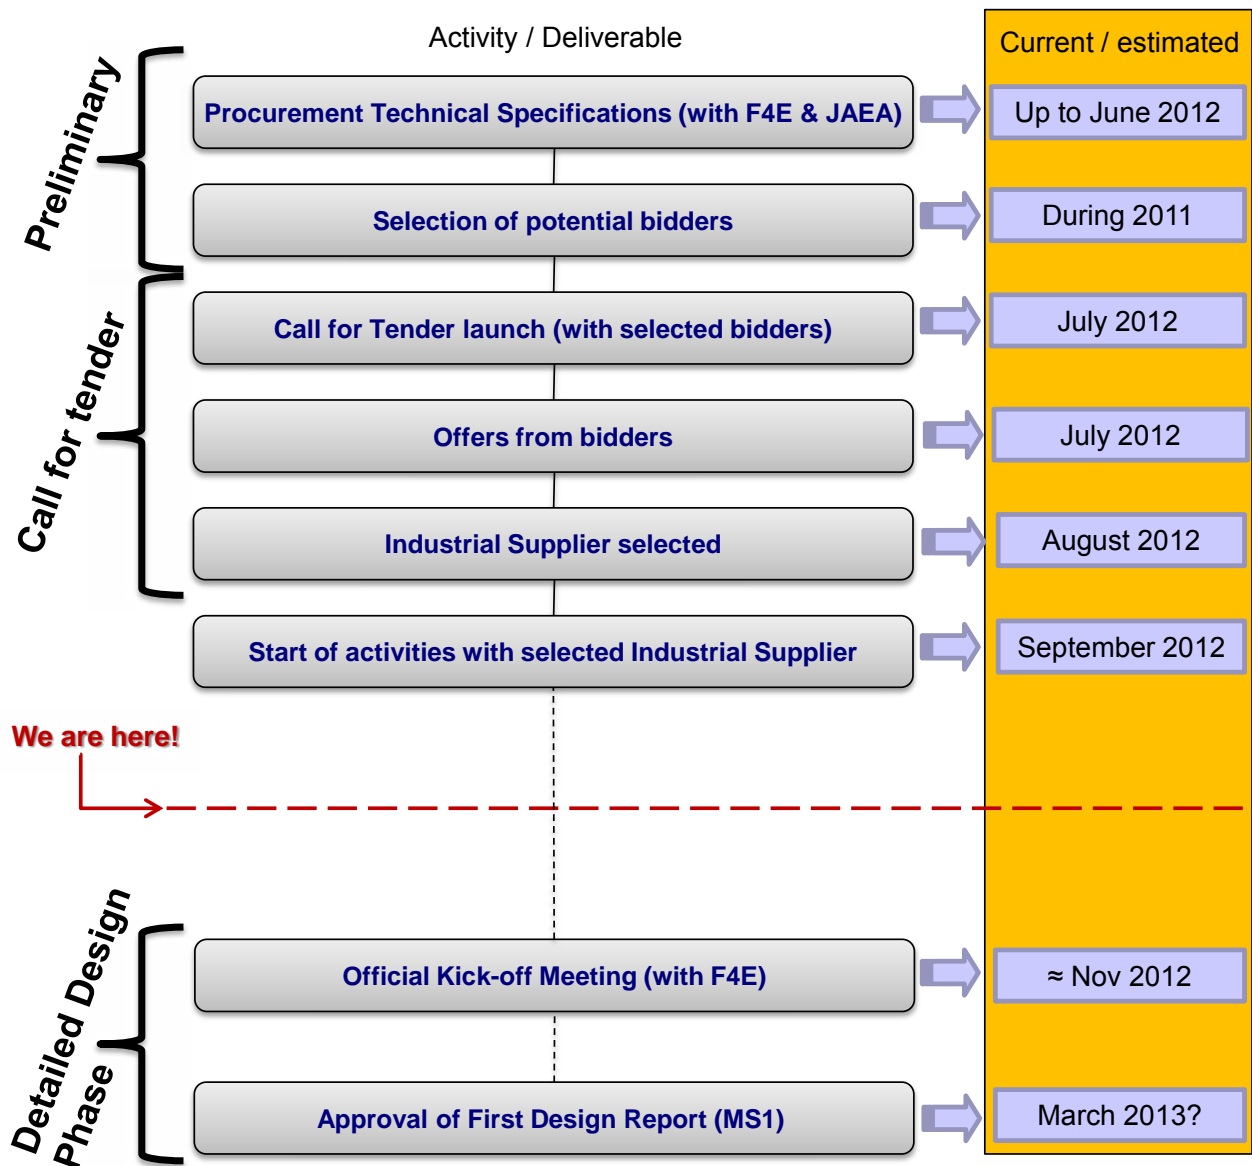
Activity / Deliverable

Current / estimated

Preliminary

Procurement Technical Specifications (with F4E & JAEA)

Up to June 2012

Selection of potential bidders

During 2011

Call for tender

Call for Tender launch (with selected bidders)

July 2012

Offers from bidders

July 2012

Industrial Supplier selected

August 2012

Start of activities with selected Industrial Supplier

September 2012

We are here!

Detailed Design Phase

Official Kick-off Meeting (with F4E)

≈ Nov 2012

Approval of First Design Report (MS1)

March 2013?